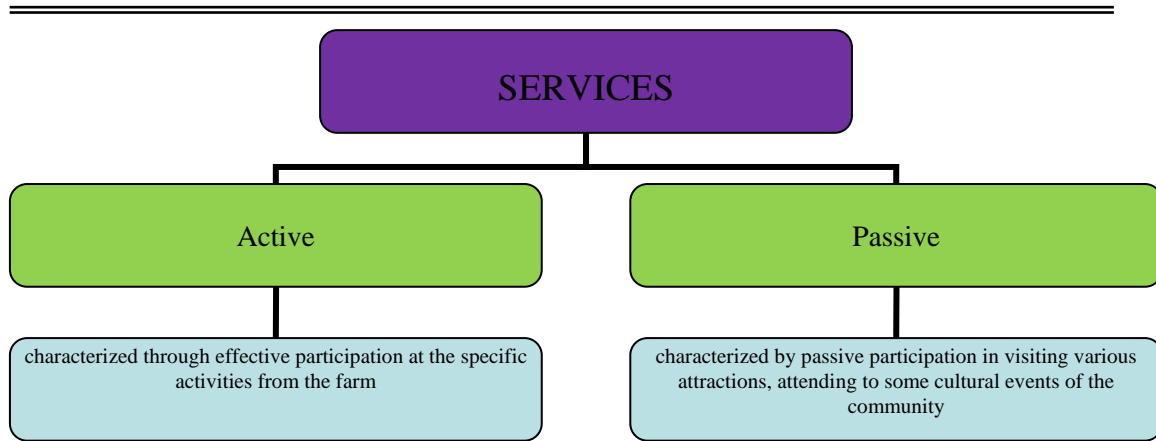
SERVICES

Active

Passive

characterized through effective participation at the specific activities from the farm

characterized by passive participation in visiting various attractions, attending to some cultural events of the community